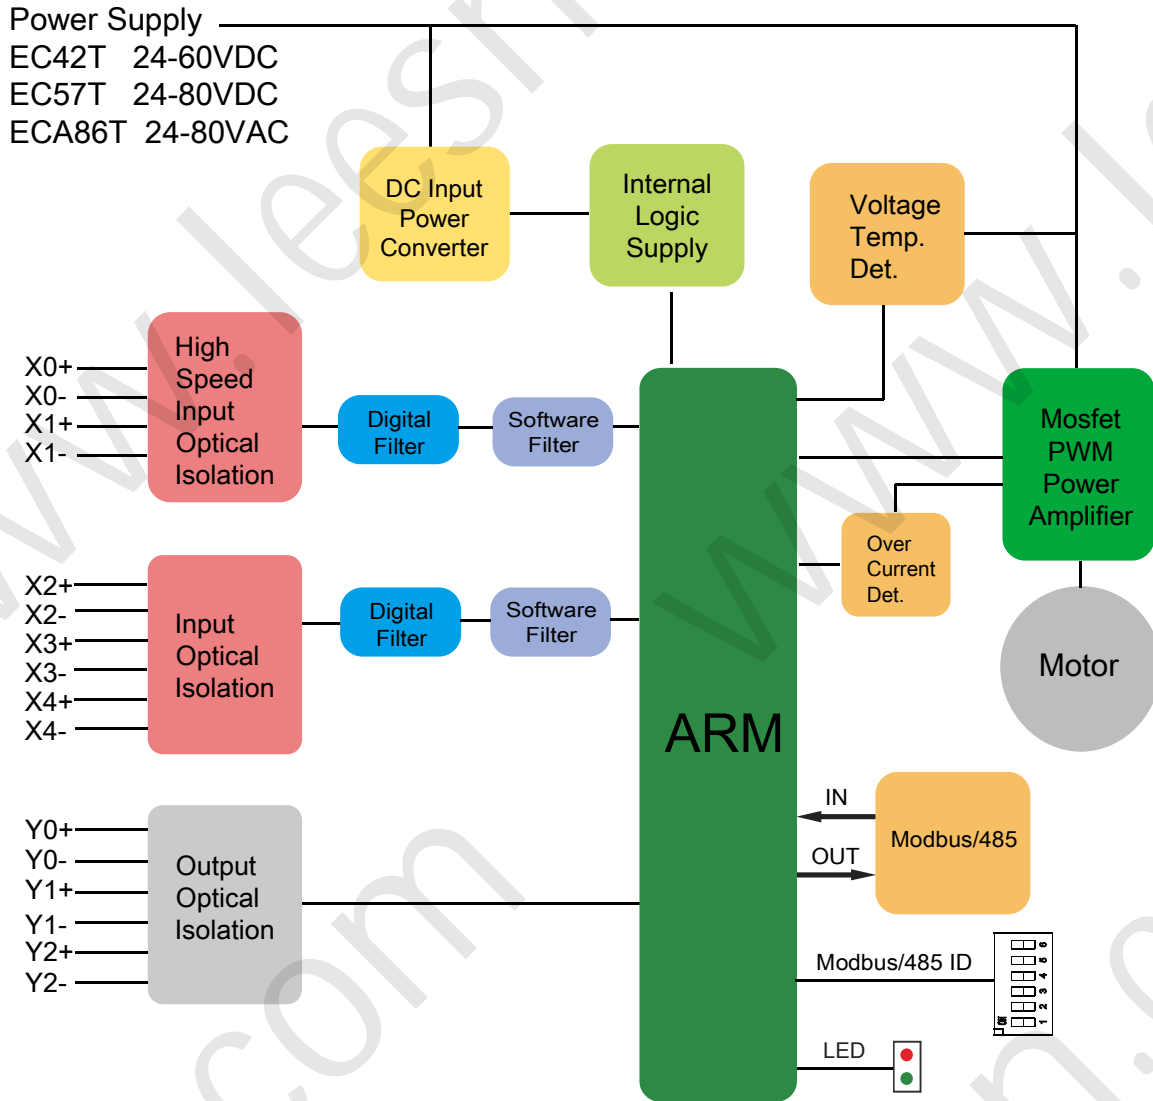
Power Supply
EC42T 24-60VDC
EC57T 24-80VDC
ECA86T 24-80VAC

DC Input Power Converter

Internal Logic Supply

Voltage Temp. Det.

X0+
X0-
X1+
X1-

High Speed Input Optical Isolation

Digital Filter

Software Filter

Mosfet PWM Power Amplifier

Over Current Det.

Motor

X2+
X2-
X3+
X3-
X4+
X4-

Input Optical Isolation

Digital Filter

Software Filter

ARM

IN

OUT

Modbus/485

Y0+
Y0-
Y1+
Y1-
Y2+
Y2-

Output Optical Isolation

Modbus/485 ID

ON
1 2 3 4 5 6

LED